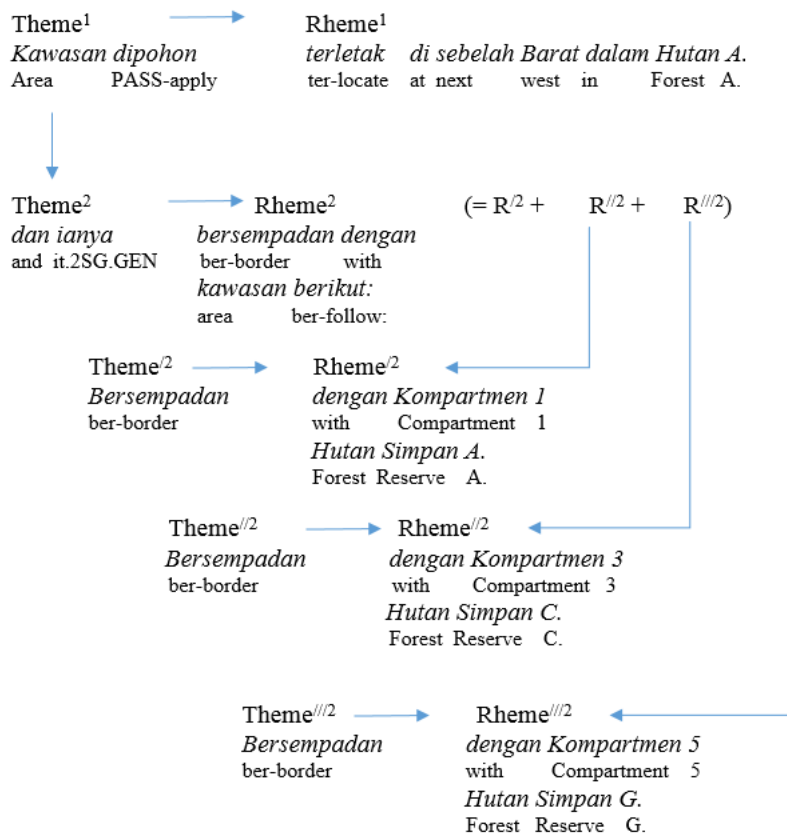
Theme$^{1}$ Rheme$^{1}$
Kawasan dipohon terletak di sebelah Barat dalam Hutan A.
Area PASS-apply ter-locate at next west in Forest A.

Theme$^{2}$ Rheme$^{2}$ (= R$^{/2}$ + R$^{//2}$ + R$^{///2}$)
dan ianya bersempadan dengan
and it.2SG.GEN ber-border with
kawasan berikut:
area ber-follow:

Theme$^{/2}$ Rheme$^{/2}$
Bersempadan dengan Kompartmen 1
ber-border with Compartment 1
Hutan Simpan A.
Forest Reserve A.

Theme$^{//2}$ Rheme$^{//2}$
Bersempadan dengan Kompartmen 3
ber-border with Compartment 3
Hutan Simpan C.
Forest Reserve C.

Theme$^{///2}$ Rheme$^{///2}$
Bersempadan dengan Kompartmen 5
ber-border with Compartment 5
Hutan Simpan G.
Forest Reserve G.